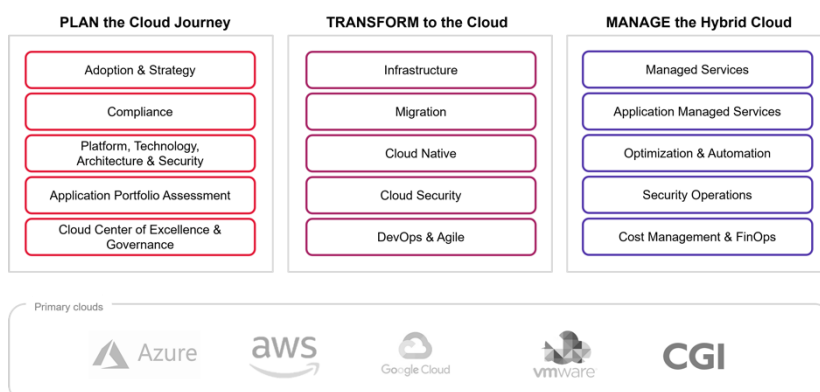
PLAN the Cloud Journey

Adoption & Strategy

Compliance

Platform, Technology, Architecture & Security

Application Portfolio Assessment

Cloud Center of Excellence & Governance

TRANSFORM to the Cloud

Infrastructure

Migration

Cloud Native

Cloud Security

DevOps & Agile

MANAGE the Hybrid Cloud

Managed Services

Application Managed Services

Optimization & Automation

Security Operations

Cost Management & FinOps

Primary clouds

Azure

aws

Google Cloud

vmware

CGI